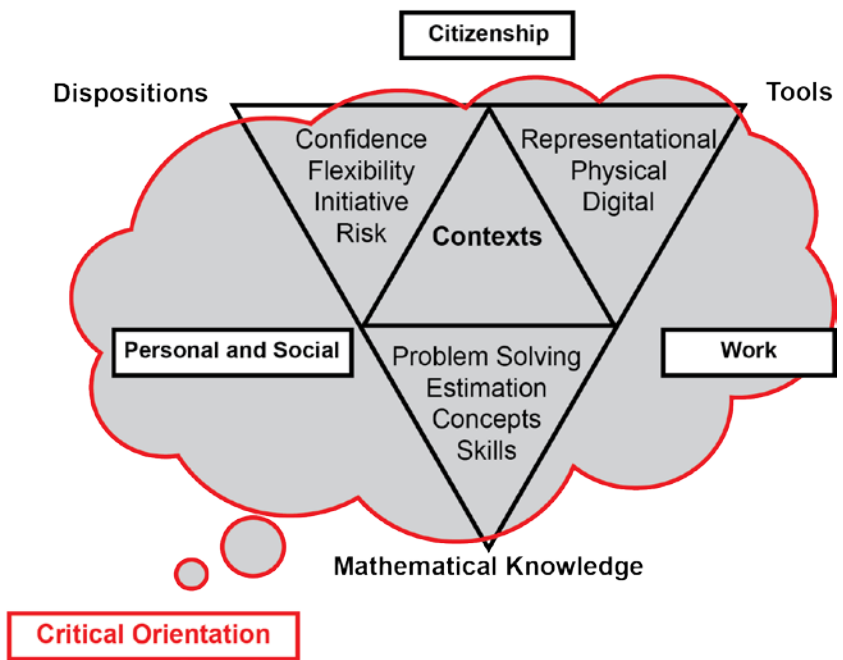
Citizenship

Dispositions

Tools

Confidence
Flexibility
Initiative
Risk

Contexts

Representational
Physical
Digital

Personal and Social

Work

Problem Solving
Estimation
Concepts
Skills

Mathematical Knowledge

Critical Orientation